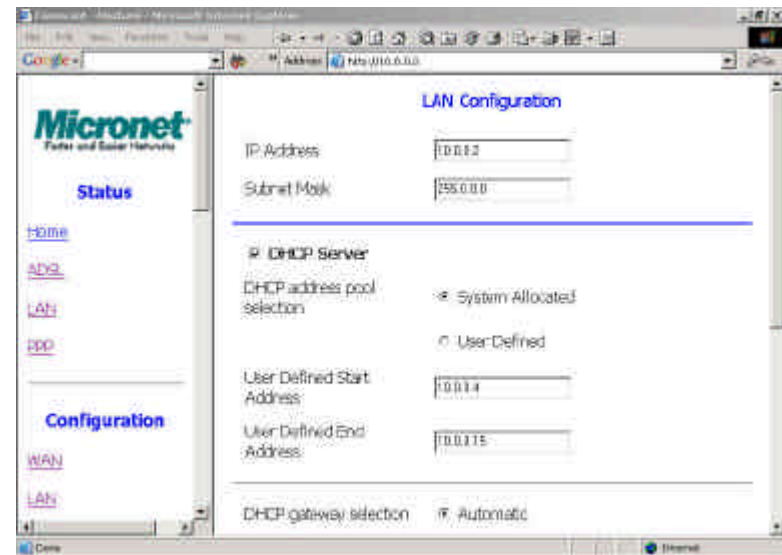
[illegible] - Microsoft Internet Explorer

Google - Address http://10.0.0.2/

Micronet
Faster and Easier Networks

Status

Home

ADSL

LAN

PPP

Configuration

WAN

LAN

LAN Configuration

IP Address 10.0.0.2

Subnet Mask 255.0.0.0

DHCP Server

DHCP address pool selection

System Allocated

User Defined

User Defined Start Address 10.0.0.4

User Defined End Address 10.0.0.15

DHCP gateway selection Automatic

Done

Internet